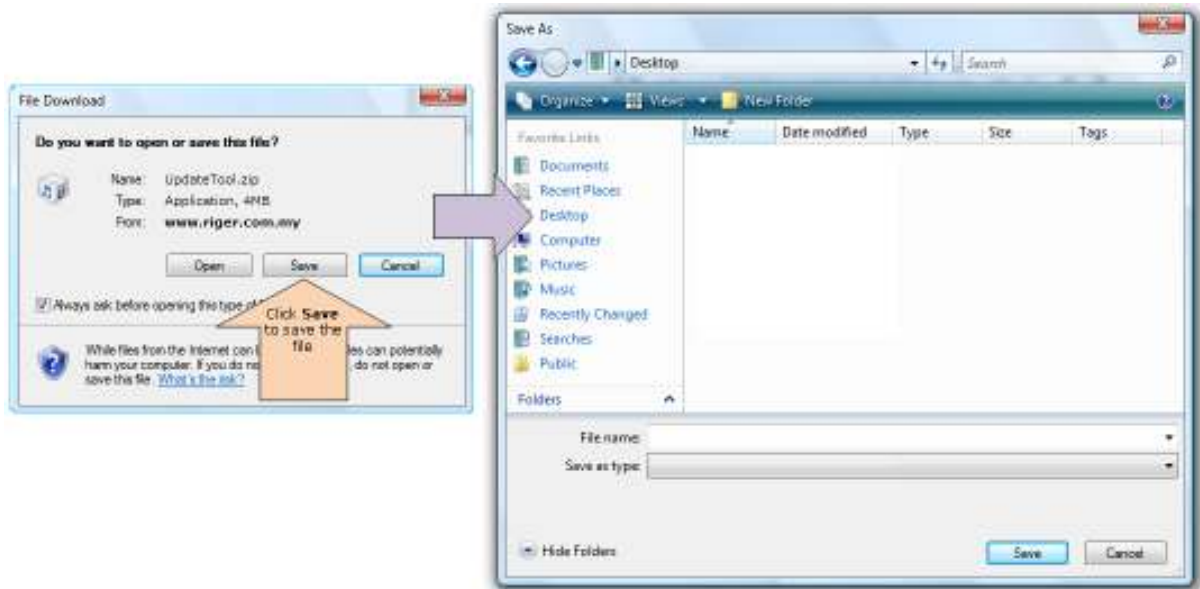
File Download

Do you want to open or save this file?

Name: UpdateTool.zip
Type: Application, 4MB
From: www.riger.com.my

Open Save Cancel

Always ask before opening this type of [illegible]

Click **Save** to save the file

While files from the Internet can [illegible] files can potentially harm your computer. If you do n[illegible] do not open or save this file. What's the risk?

Save As

Desktop

Search

Organize Views New Folder

Favorite Links

Documents
Recent Places
Desktop
Computer
Pictures
Music
Recently Changed
Searches
Public

Folders

| Name | Date modified | Type | Size | Tags |
|---|---|---|---|---|

File name:
Save as type:

Hide Folders

Save Cancel